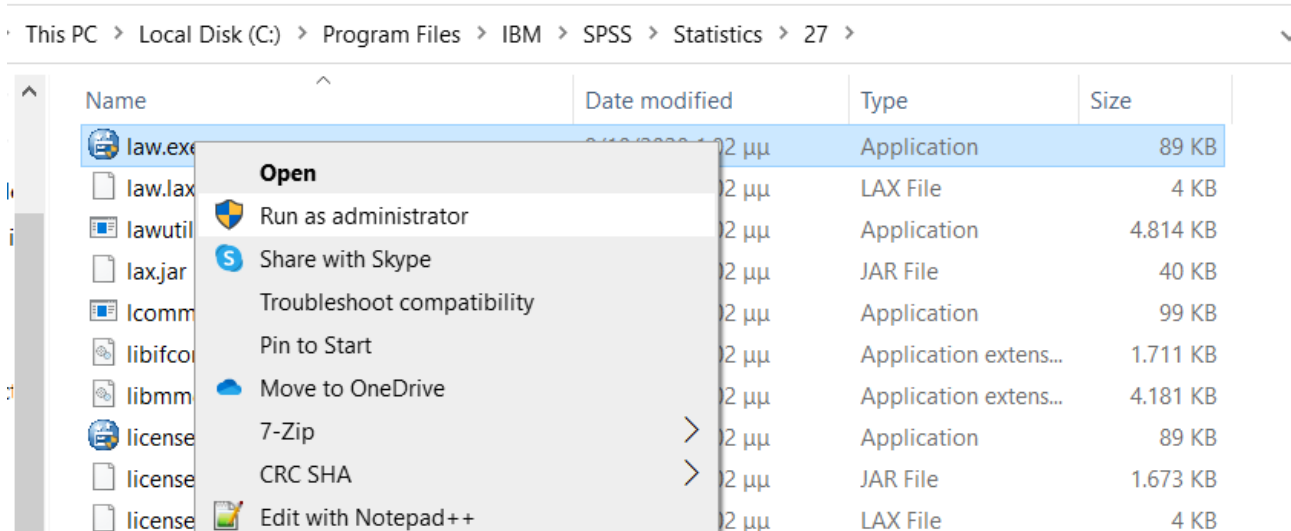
This PC > Local Disk (C:) > Program Files > IBM > SPSS > Statistics > 27 >

| Name | Date modified | Type | Size |
|---|---|---|---|
| law.exe | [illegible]02 μμ | Application | 89 KB |
| law.lax | 02 μμ | LAX File | 4 KB |
| lawutil | 02 μμ | Application | 4.814 KB |
| lax.jar | 02 μμ | JAR File | 40 KB |
| lcomm | 02 μμ | Application | 99 KB |
| libifco | 02 μμ | Application extens... | 1.711 KB |
| libmm | 02 μμ | Application extens... | 4.181 KB |
| license | 02 μμ | Application | 89 KB |
| license | 02 μμ | JAR File | 1.673 KB |
| license | 02 μμ | LAX File | 4 KB |

Open
Run as administrator
Share with Skype
Troubleshoot compatibility
Pin to Start
Move to OneDrive
7-Zip >
CRC SHA >
Edit with Notepad++